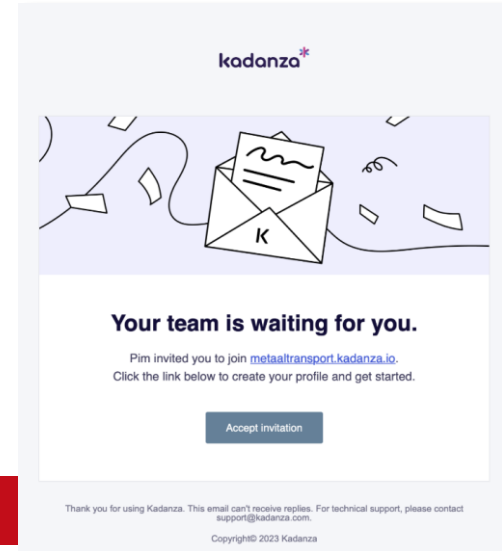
kadanza*

K

Your team is waiting for you.

Pim invited you to join metaaltransport.kadanza.io. Click the link below to create your profile and get started.

Accept invitation

Thank you for using Kadanza. This email can't receive replies. For technical support, please contact support@kadanza.com.

Copyright© 2023 Kadanza